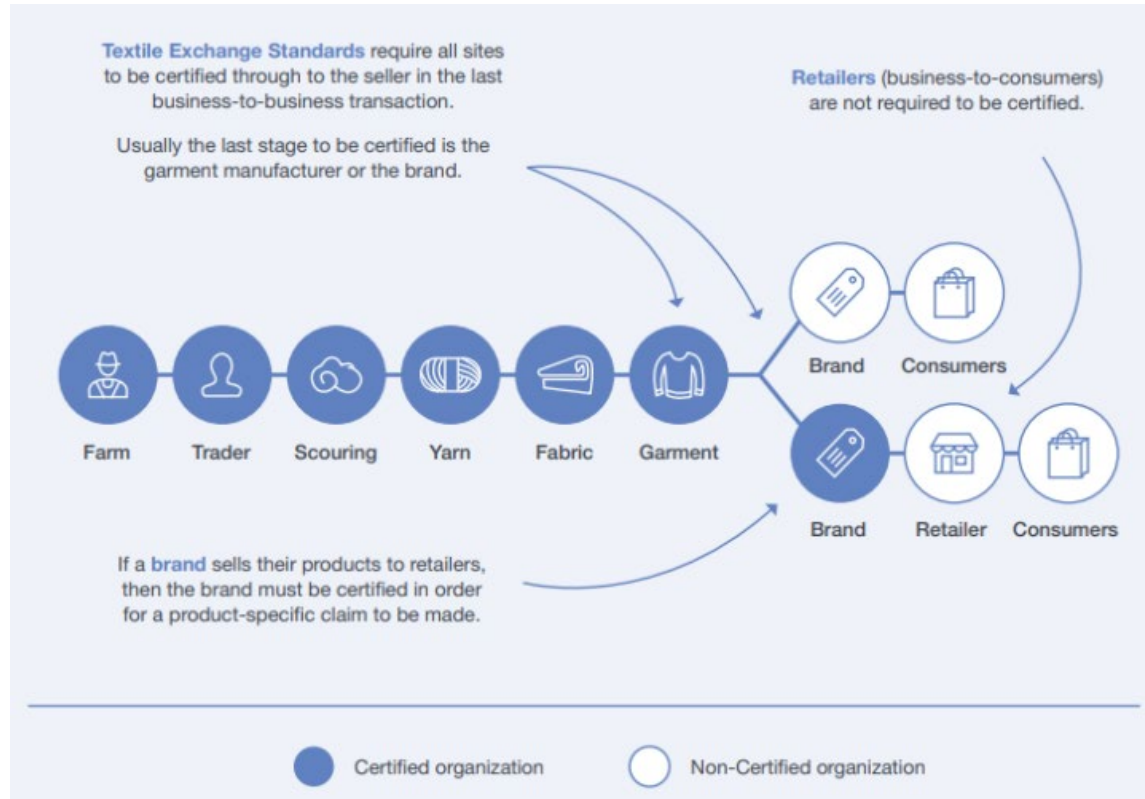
Textile Exchange Standards require all sites to be certified through to the seller in the last business-to-business transaction.

Usually the last stage to be certified is the garment manufacturer or the brand.

Retailers (business-to-consumers) are not required to be certified.

Farm

Trader

Scouring

Yarn

Fabric

Garment

Brand

Consumers

Brand

Retailer

Consumers

If a brand sells their products to retailers, then the brand must be certified in order for a product-specific claim to be made.

Certified organization

Non-Certified organization